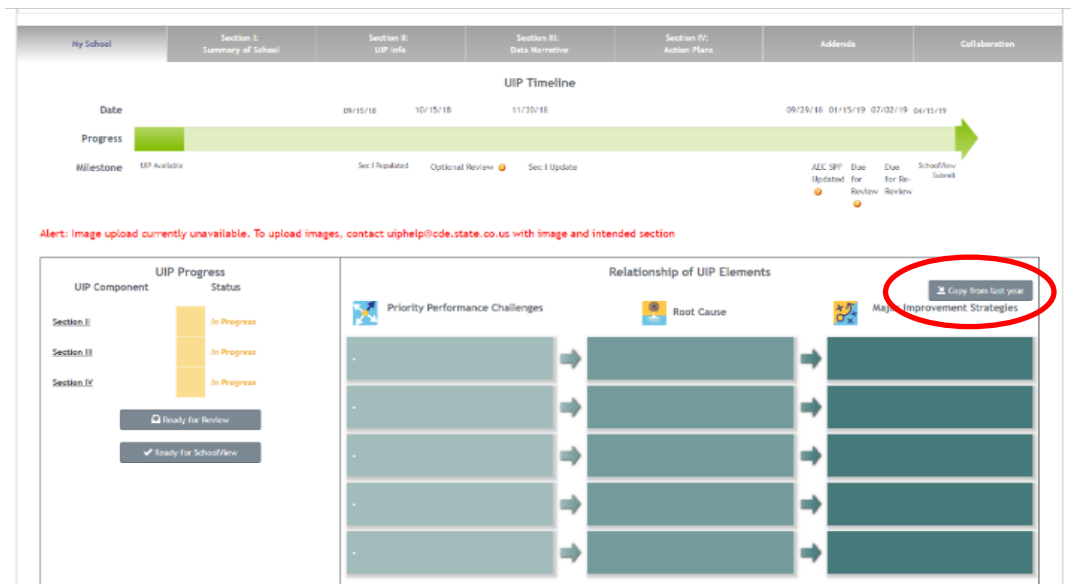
My School | Section I: Summary of School | Section II: UIP Info | Section III: Data Narrative | Section IV: Action Plans | Addenda | Collaboration

UIP Timeline

Date 09/15/18 10/15/18 11/30/18 09/29/18 01/15/19 07/02/19 04/15/19

Progress

Milestone UIP Available Sec I Populated Optional Review Sec I Update AEC SPF Updated Due for Review Due for Re-Review SchoolView Submit

Alert: Image upload currently unavailable. To upload images, contact uiphelp@cde.state.co.us with image and intended section

UIP Progress

UIP Component Status

Section II In Progress

Section III In Progress

Section IV In Progress

Ready for Review

Ready for SchoolView

Relationship of UIP Elements

Copy from last year

Priority Performance Challenges

Root Cause

Major Improvement Strategies

-
-
-
-
-